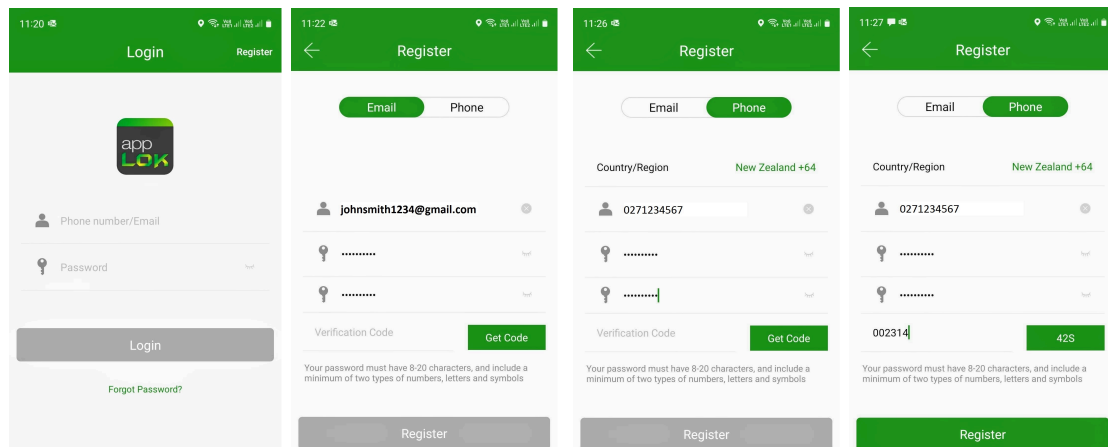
11:20

Login

Register

app LOK

Phone number/Email

Password

Login

Forgot Password?

11:22

Register

Email

Phone

johnsmith1234@gmail.com

••••••••••

••••••••••

Verification Code

Get Code

Your password must have 8-20 characters, and include a minimum of two types of numbers, letters and symbols

Register

11:26

Register

Email

Phone

Country/Region

New Zealand +64

0271234567

••••••••••

••••••••••

Verification Code

Get Code

Your password must have 8-20 characters, and include a minimum of two types of numbers, letters and symbols

Register

11:27

Register

Email

Phone

Country/Region

New Zealand +64

0271234567

••••••••••

••••••••••

002314

42S

Your password must have 8-20 characters, and include a minimum of two types of numbers, letters and symbols

Register